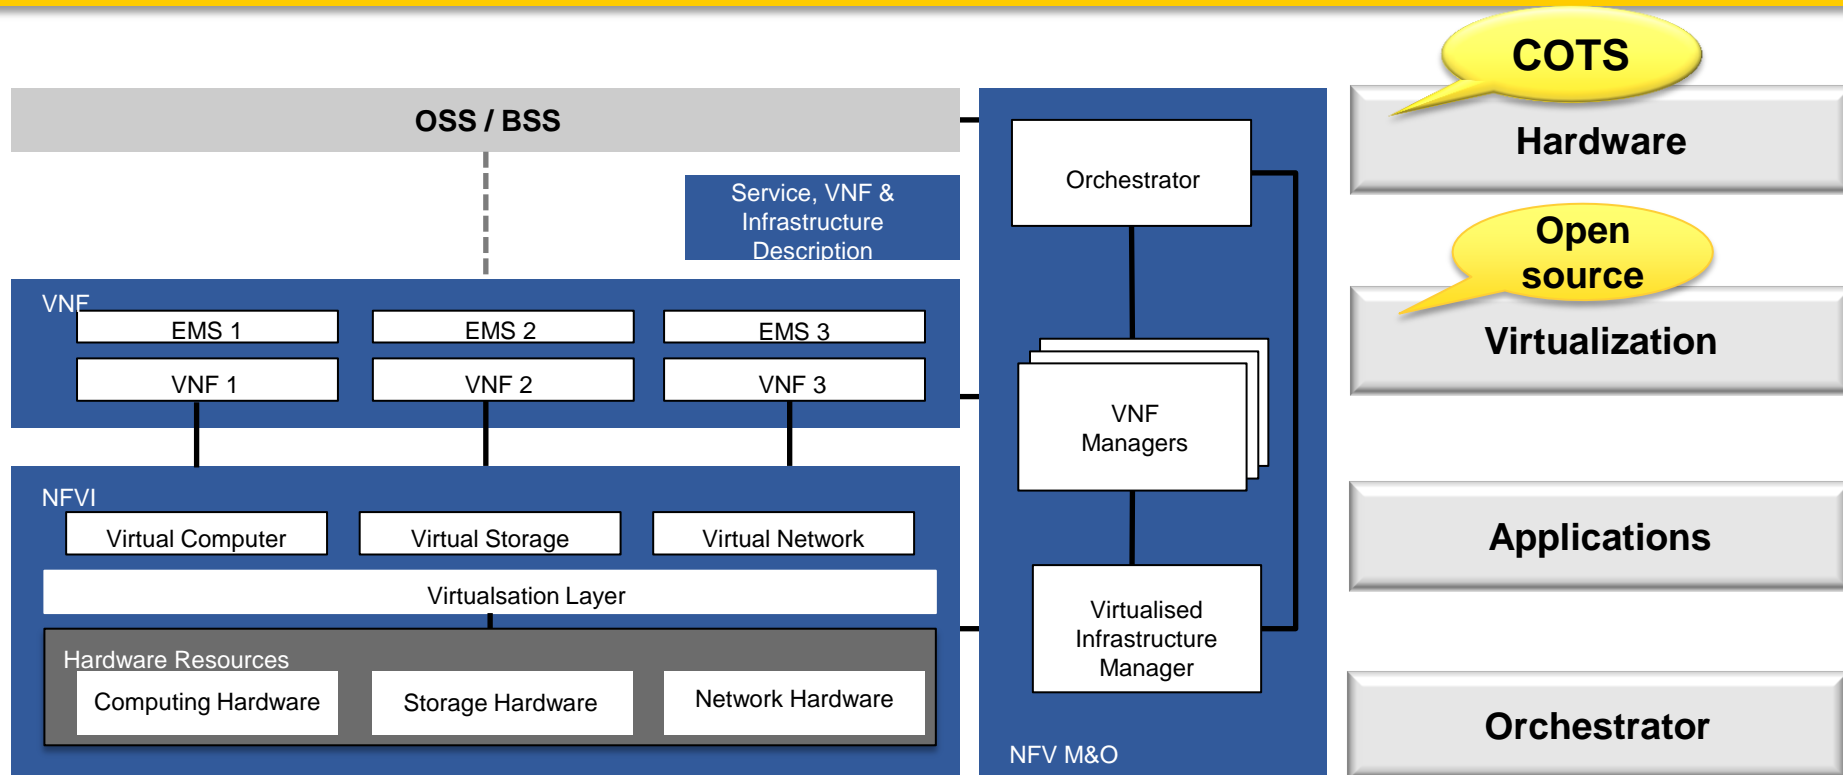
OSS / BSS

Service, VNF & Infrastructure Description

VNF

EMS 1

EMS 2

EMS 3

VNF 1

VNF 2

VNF 3

NFVI

Virtual Computer

Virtual Storage

Virtual Network

Virtualsation Layer

Hardware Resources

Computing Hardware

Storage Hardware

Network Hardware

Orchestrator

VNF Managers

Virtualised Infrastructure Manager

NFV M&O

COTS

Hardware

Open source

Virtualization

Applications

Orchestrator